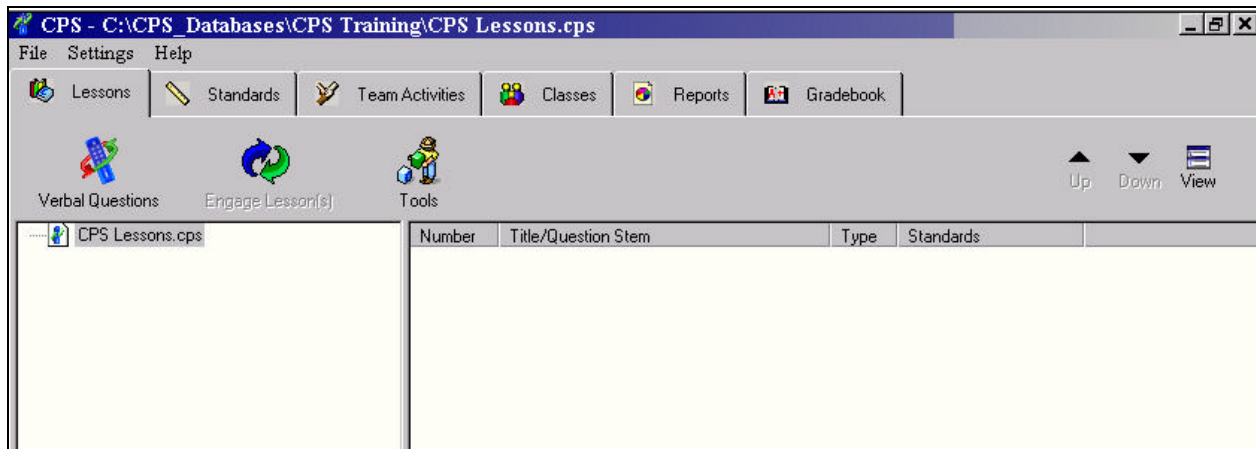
CPS - C:\CPS_Databases\CPS Training\CPS Lessons.cps

File Settings Help

Lessons Standards Team Activities Classes Reports Gradebook

Verbal Questions Engage Lesson(s) Tools

Up Down View

CPS Lessons.cps

| Number | Title/Question Stem | Type | Standards |
|---|---|---|---|